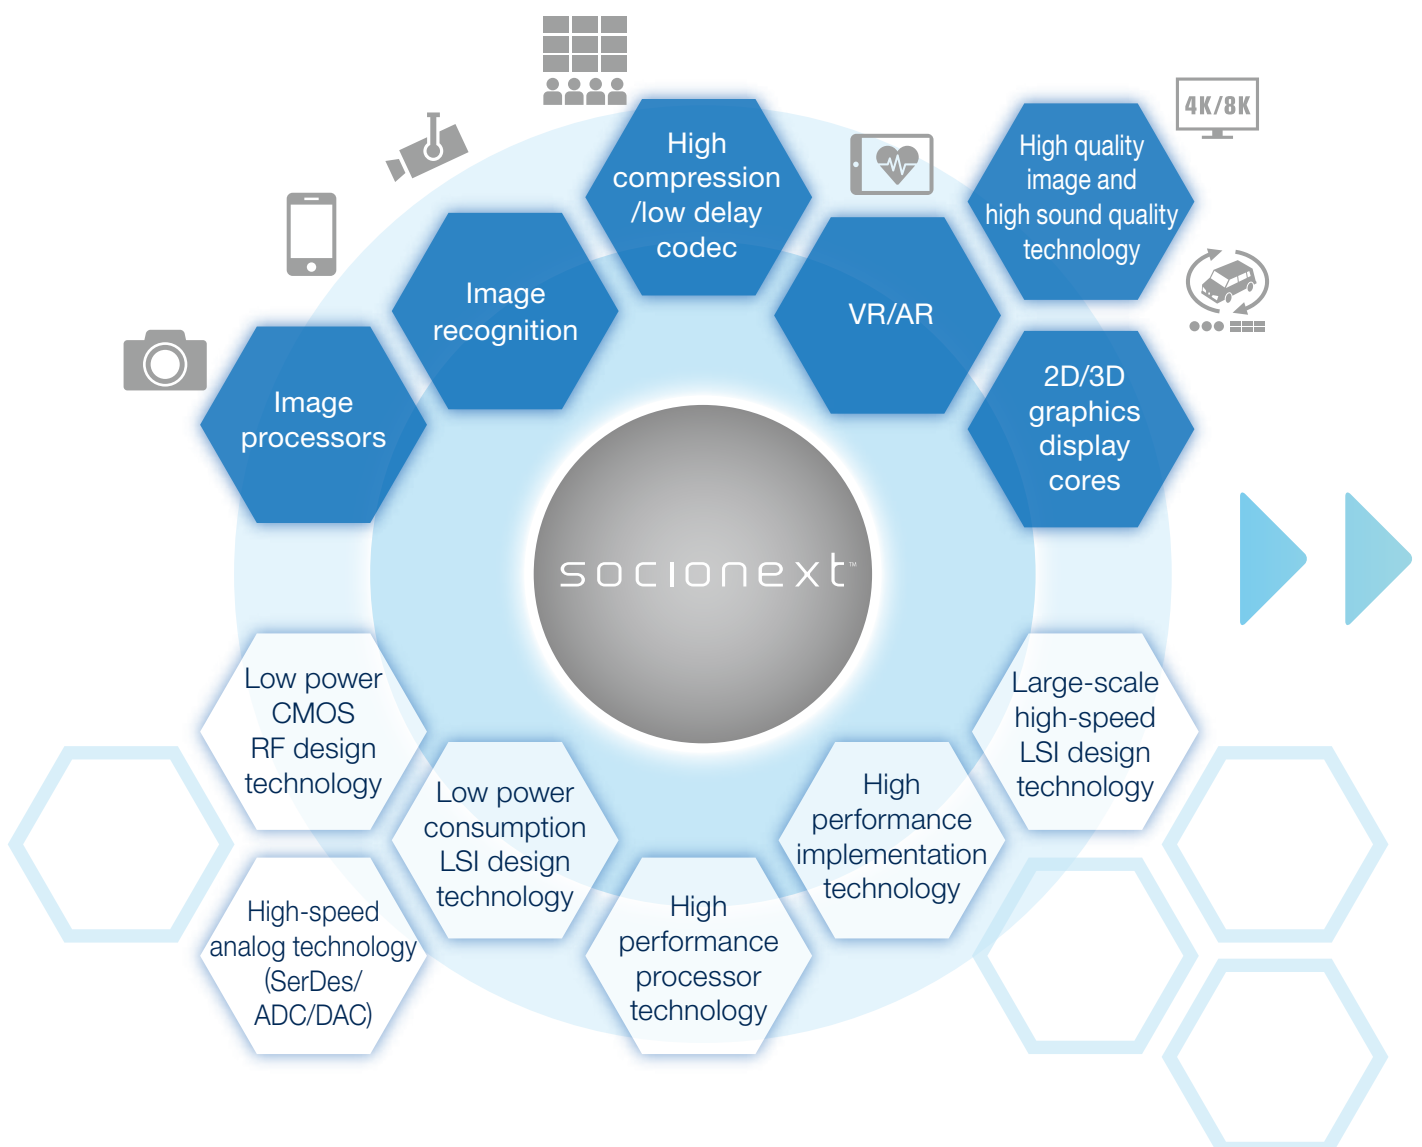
4K/8K

Image processors

Image recognition

High compression /low delay codec

VR/AR

High quality image and high sound quality technology

2D/3D graphics display cores

socionext™

Low power CMOS RF design technology

Low power consumption LSI design technology

High performance processor technology

High performance implementation technology

Large-scale high-speed LSI design technology

High-speed analog technology (SerDes/ ADC/DAC)